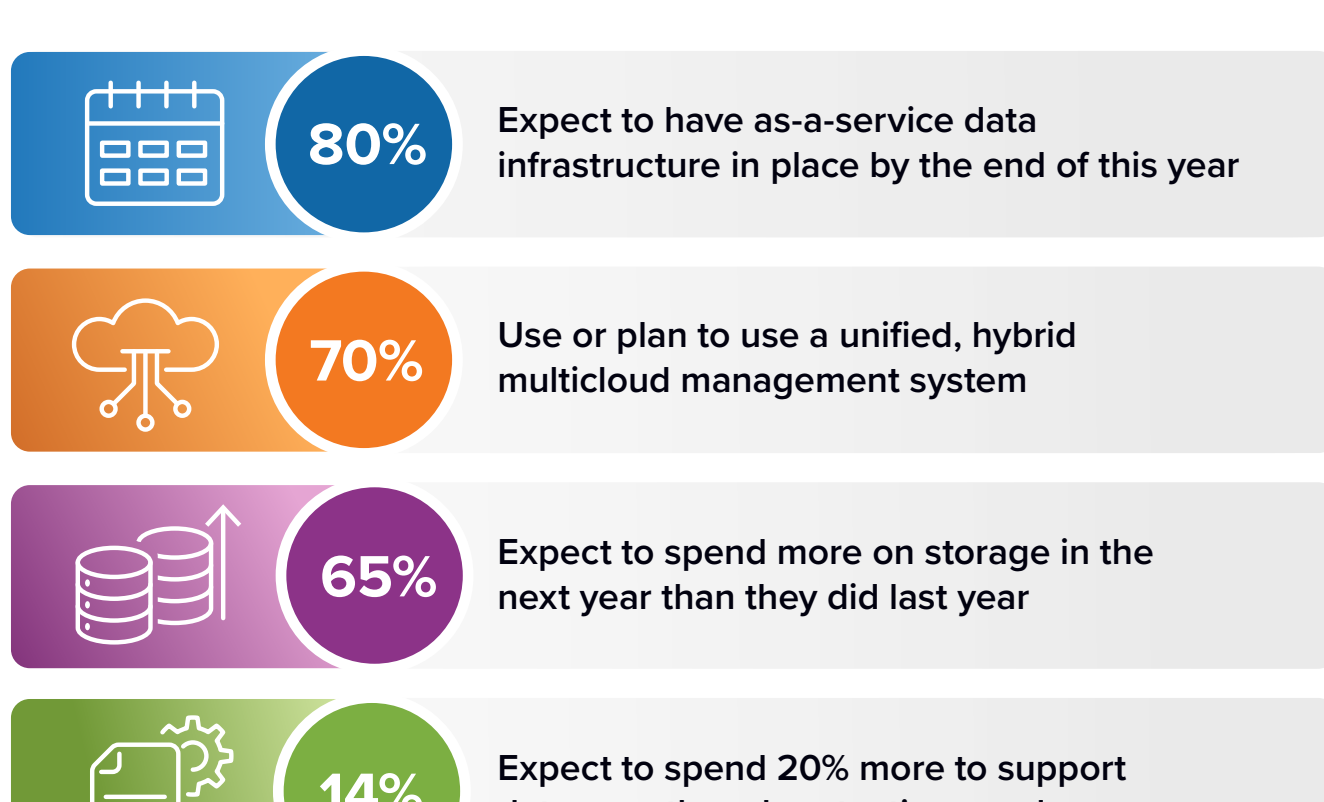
80%

Expect to have as-a-service data infrastructure in place by the end of this year

70%

Use or plan to use a unified, hybrid multicloud management system

65%

Expect to spend more on storage in the next year than they did last year

14%

Expect to spend 20% more to support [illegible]